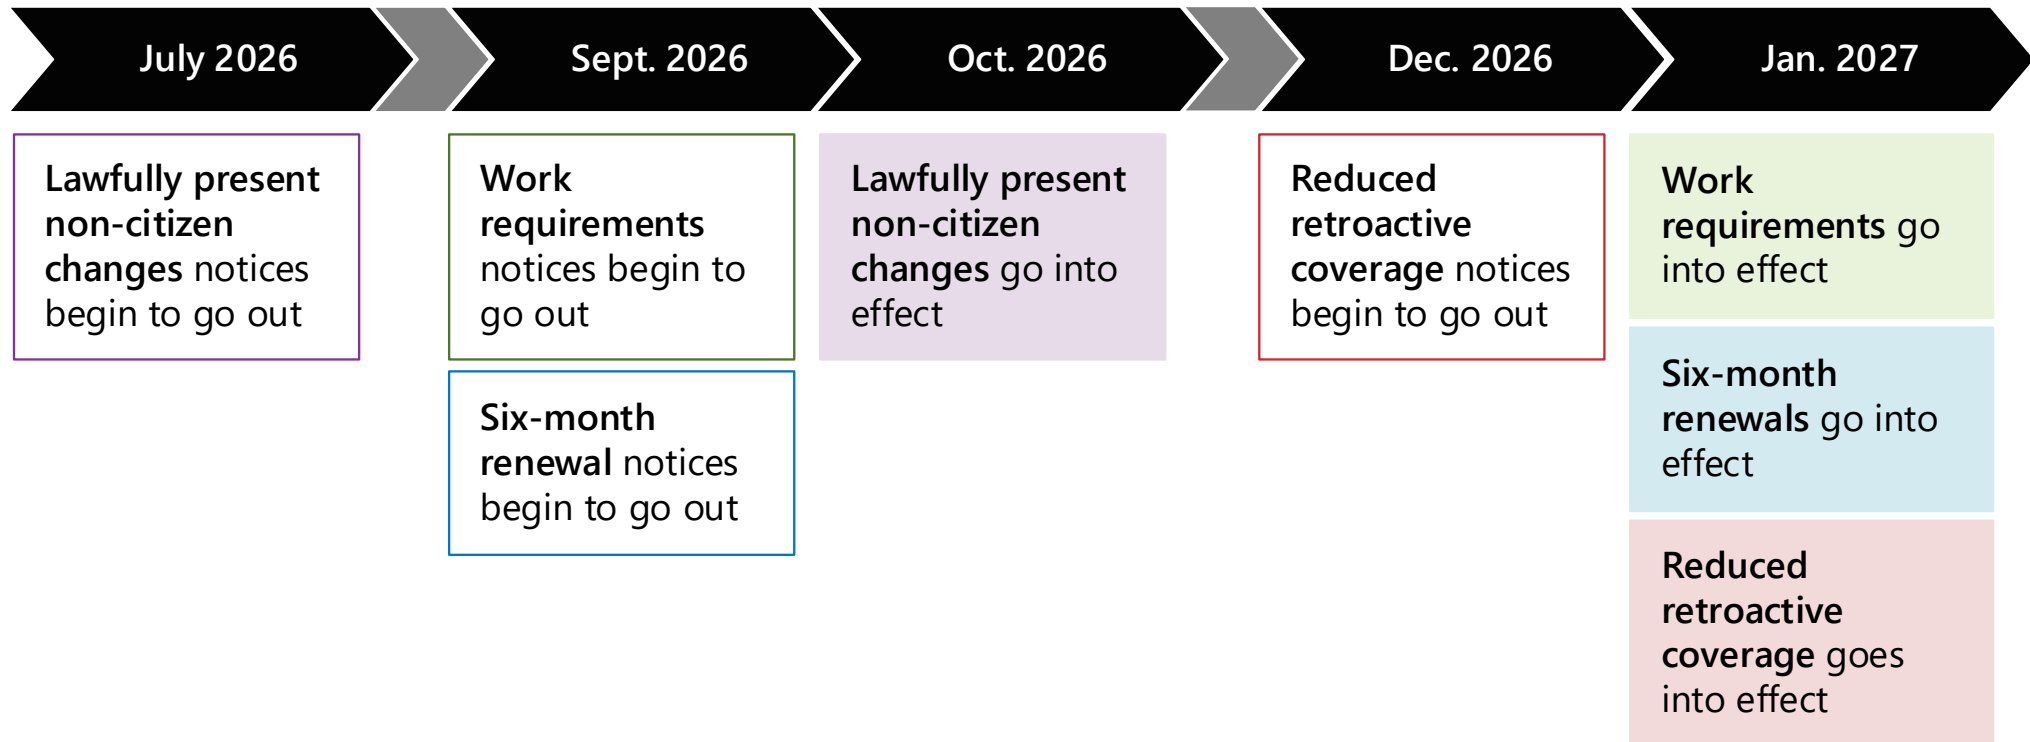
July 2026

Lawfully present non-citizen changes notices begin to go out

Sept. 2026

Work requirements notices begin to go out

Six-month renewal notices begin to go out

Oct. 2026

Lawfully present non-citizen changes go into effect

Dec. 2026

Reduced retroactive coverage notices begin to go out

Jan. 2027

Work requirements go into effect

Six-month renewals go into effect

Reduced retroactive coverage goes into effect